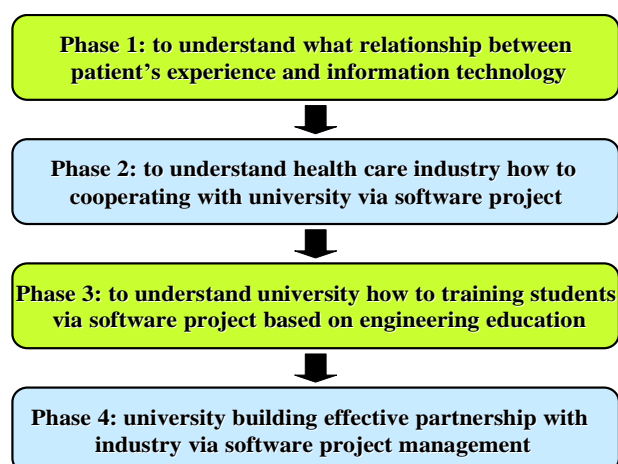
Phase 1: to understand what relationship between patient’s experience and information technology

Phase 2: to understand health care industry how to cooperating with university via software project

Phase 3: to understand university how to training students via software project based on engineering education

Phase 4: university building effective partnership with industry via software project management